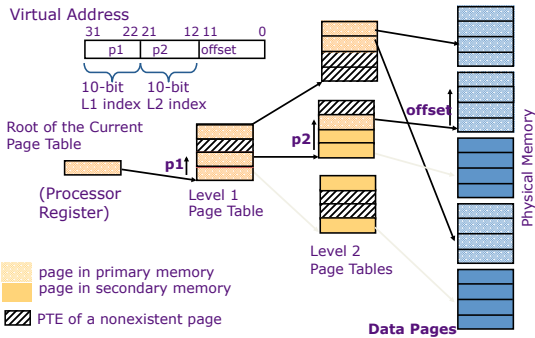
Virtual Address

31 22 21 12 11 0

p1 p2 offset

10-bit L1 index

10-bit L2 index

Root of the Current Page Table

(Processor Register)

p1

Level 1 Page Table

p2

Level 2 Page Tables

offset

Physical Memory

page in primary memory
page in secondary memory

PTE of a nonexistent page

Data Pages